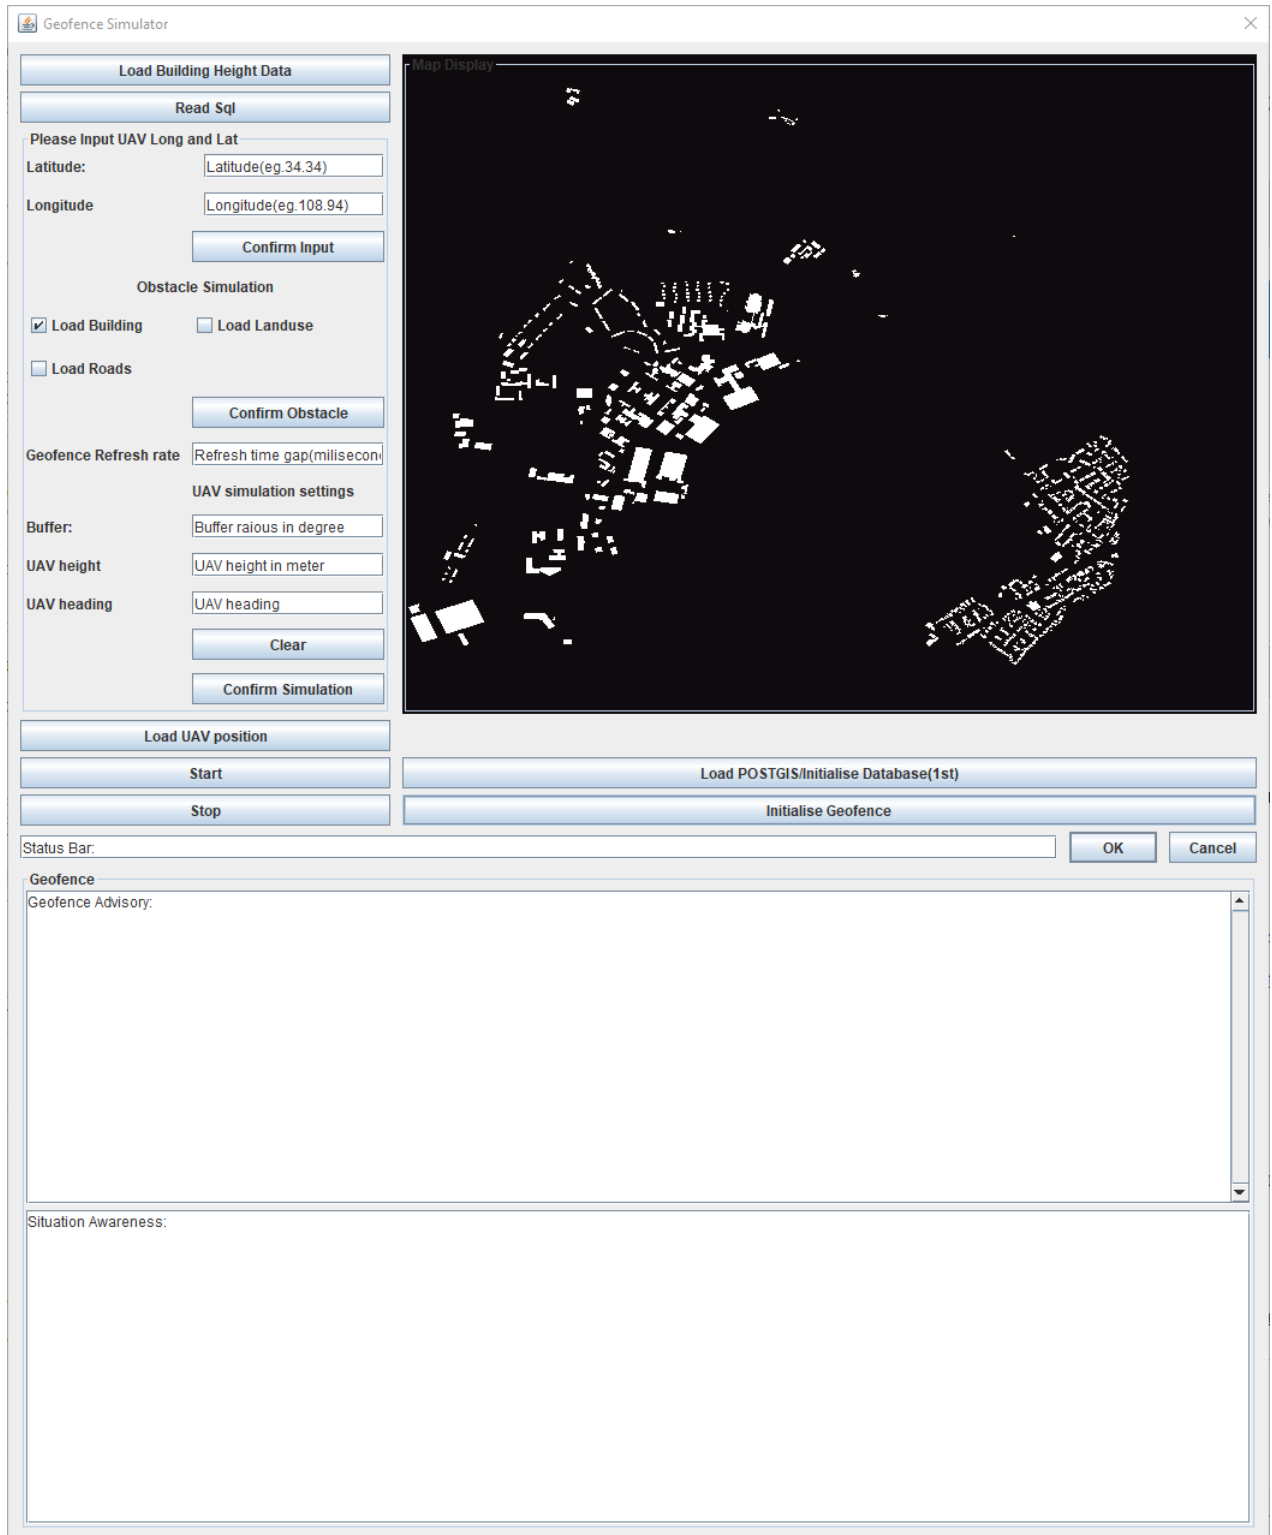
Geofence Simulator

Load Building Height Data

Read Sql

Please Input UAV Long and Lat

Latitude: Latitude(eg.34.34)

Longitude Longitude(eg.108.94)

Confirm Input

Obstacle Simulation

Load Building

Load Landuse

Load Roads

Confirm Obstacle

Geofence Refresh rate Refresh time gap(milisecon

UAV simulation settings

Buffer: Buffer raious in degree

UAV height UAV height in meter

UAV heading UAV heading

Clear

Confirm Simulation

Map Display

Load UAV position

Start

Load POSTGIS/Initialise Database(1st)

Stop

Initialise Geofence

Status Bar:

OK

Cancel

Geofence

Geofence Advisory:

Situation Awareness: